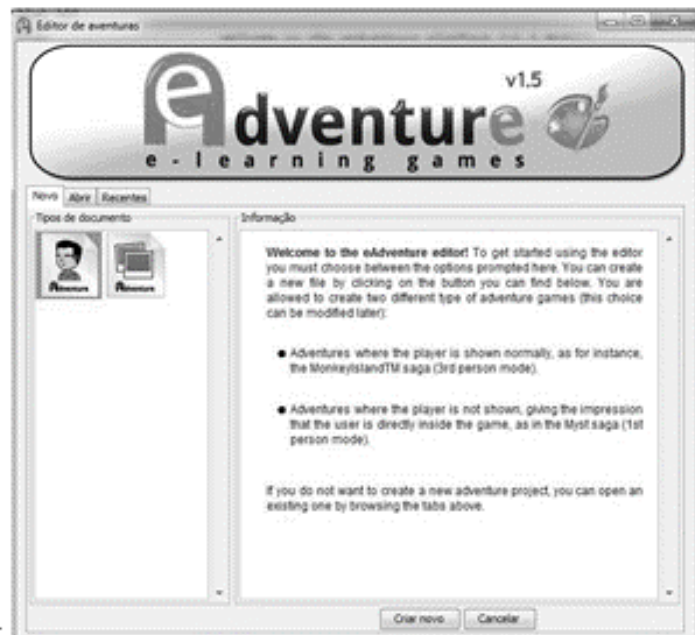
Editor de aventuras

eAdventure v1.5
e-learning games

Novo | Abrir | Recentes

Tipos de documento

Adventure | Adventure

Informação

**Welcome to the eAdventure editor!** To get started using the editor you must choose between the options prompted here. You can create a new file by clicking on the button you can find below. You are allowed to create two different type of adventure games (this choice can be modified later):

● Adventures where the player is shown normally, as for instance, the MonkeyIslandTM saga (3rd person mode).

● Adventures where the player is not shown, giving the impression that the user is directly inside the game, as in the Myst saga (1st person mode).

If you do not want to create a new adventure project, you can open an existing one by browsing the tabs above.

Criar novo | Cancelar